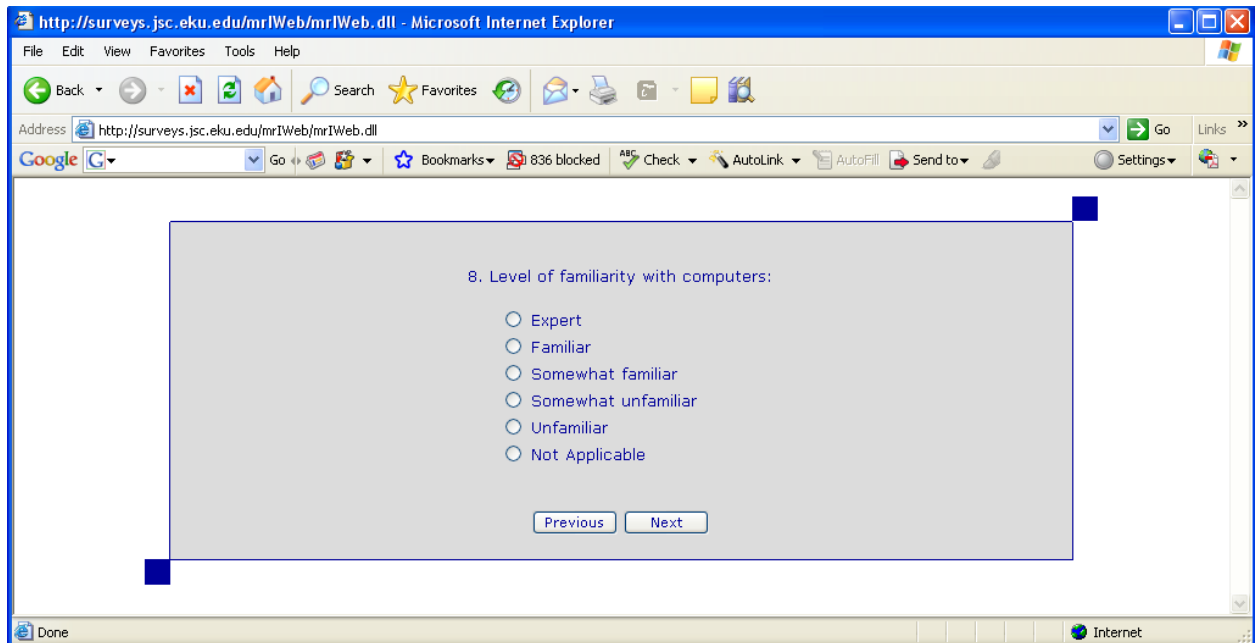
http://surveys.jsc.eku.edu/mrIWeb/mrIWeb.dll - Microsoft Internet Explorer

File Edit View Favorites Tools Help

Back Search Favorites

Address http://surveys.jsc.eku.edu/mrIWeb/mrIWeb.dll Go Links

Google G Go Bookmarks 836 blocked Check AutoLink AutoFill Send to Settings

8. Level of familiarity with computers:

Expert
Familiar
Somewhat familiar
Somewhat unfamiliar
Unfamiliar
Not Applicable

Previous Next

Done Internet